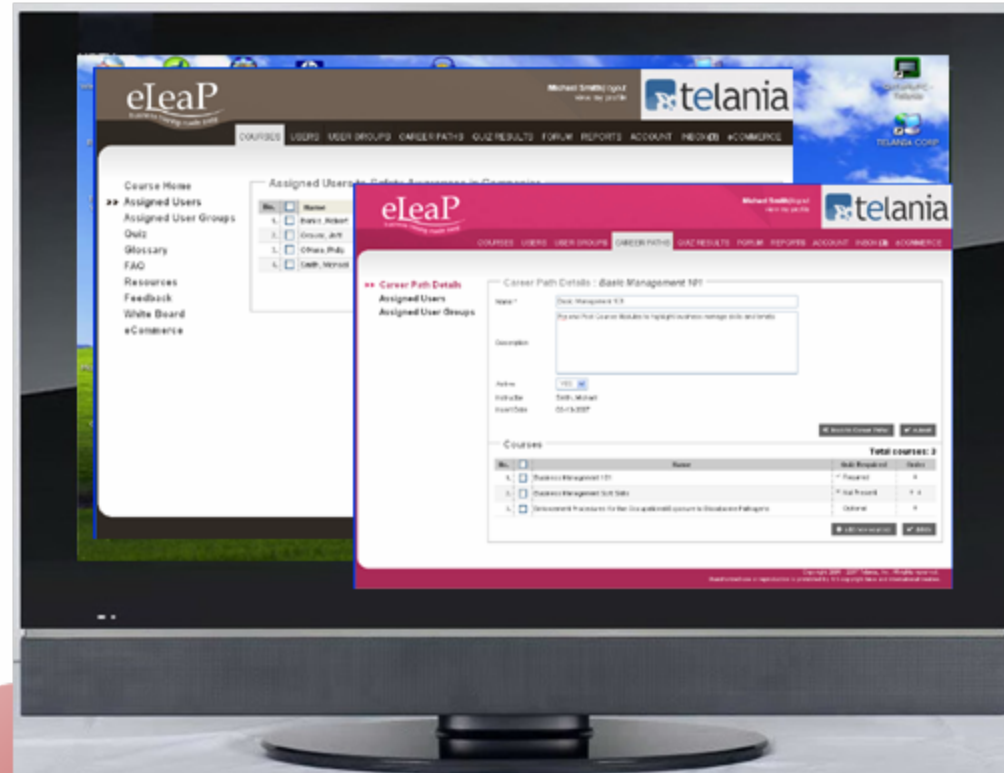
eLeaP

Michael Smith | logout
view my profile

telania

COURSES USERS USER GROUPS CAREER PATHS QUIZ RESULTS FORUM REPORTS ACCOUNT INBOX eCOMMERCE

Course Home
» Assigned Users
Assigned User Groups
Quiz
Glossary
FAQ
Resources
Feedback
White Board
eCommerce

Assigned Users to Safety Awareness in Companies

| No. | | Name |
|---|---|---|
| 1. | | Basic, Robert |
| 1. | | Crouse, Jeff |
| 1. | | O'Hara, Philip |
| 1. | | Smith, Michael |

TELANIA CORP

eLeaP

Michael Smith | logout
view my profile

telania

COURSES USERS USER GROUPS CAREER PATHS QUIZ RESULTS FORUM REPORTS ACCOUNT INBOX eCOMMERCE

» Career Path Details
Assigned Users
Assigned User Groups

Career Path Details : Basic Management 101

Name * Basic Management 101

Description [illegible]

Active YES

Instructor Smith, Michael

Insert Date 03-13-2007

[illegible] Submit

Courses

Total courses: 3

| No. | | Name | Quiz Required | Order |
|---|---|---|---|---|
| 1. | | Business Management 101 | Required | 1 |
| 1. | | Business Management Soft Skills | Not Required | 2 |
| 1. | | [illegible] | Optional | 3 |

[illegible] Save

Copyright 2005 - 2007 Telania, Inc. All rights reserved.
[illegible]